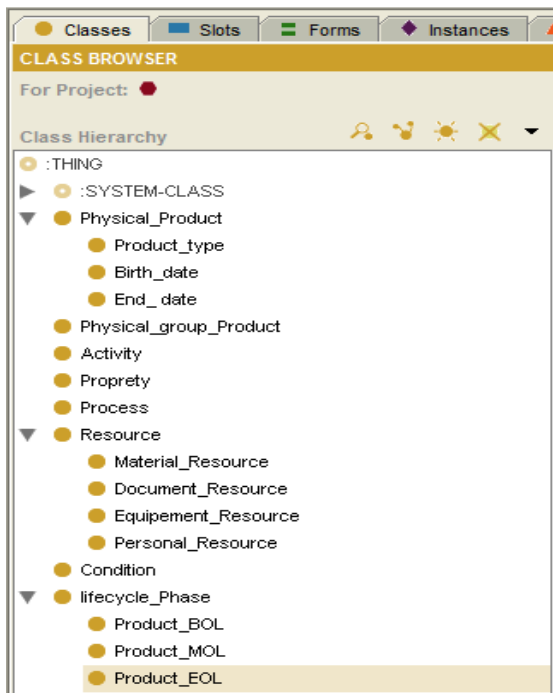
Classes | Slots | Forms | Instances

CLASS BROWSER

For Project:

Class Hierarchy

:THING
:SYSTEM-CLASS
Physical_Product
Product_type
Birth_date
End_ date
Physical_group_Product
Activity
Proprety
Process
Resource
Material_Resource
Document_Resource
Equipement_Resource
Personal_Resource
Condition
lifecycle_Phase
Product_BOL
Product_MOL
Product_EOL